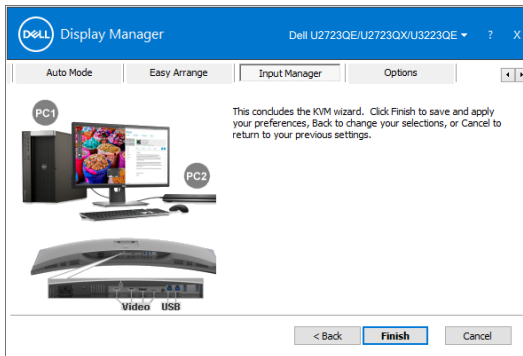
DELL Display Manager

Dell U2723QE/U2723QX/U3223QE ▾ ? X

Auto Mode | Easy Arrange | Input Manager | Options

PC1

PC2

This concludes the KVM wizard. Click Finish to save and apply your preferences, Back to change your selections, or Cancel to return to your previous settings.

Video USB

< Back Finish Cancel